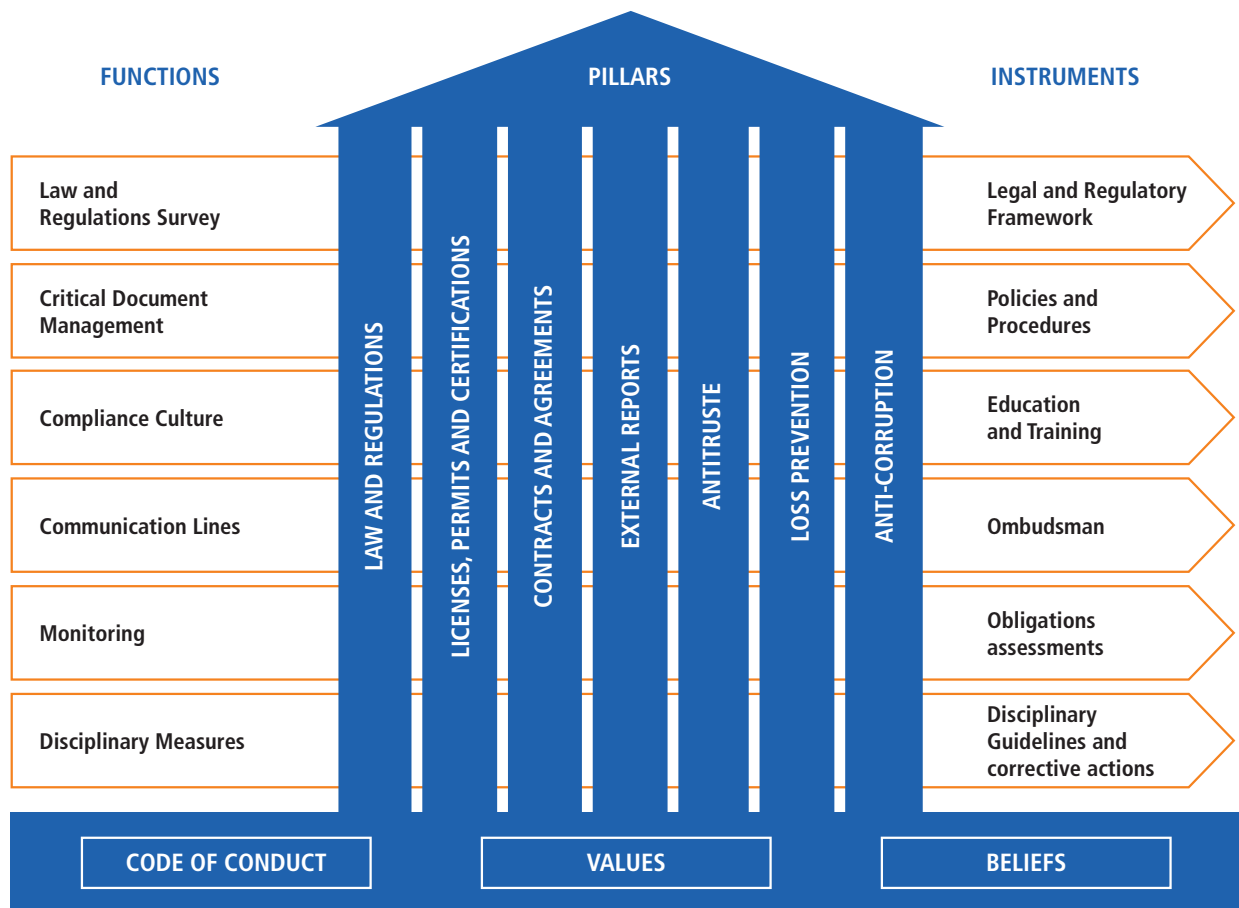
FUNCTIONS

PILLARS

INSTRUMENTS

Law and Regulations Survey

Critical Document Management

Compliance Culture

Communication Lines

Monitoring

Disciplinary Measures

LAW AND REGULATIONS

LICENSES, PERMITS AND CERTIFICATIONS

CONTRACTS AND AGREEMENTS

EXTERNAL REPORTS

ANTITRUSTE

LOSS PREVENTION

ANTI-CORRUPTION

Legal and Regulatory Framework

Policies and Procedures

Education and Training

Ombudsman

Obligations assessments

Disciplinary Guidelines and corrective actions

CODE OF CONDUCT

VALUES

BELIEFS